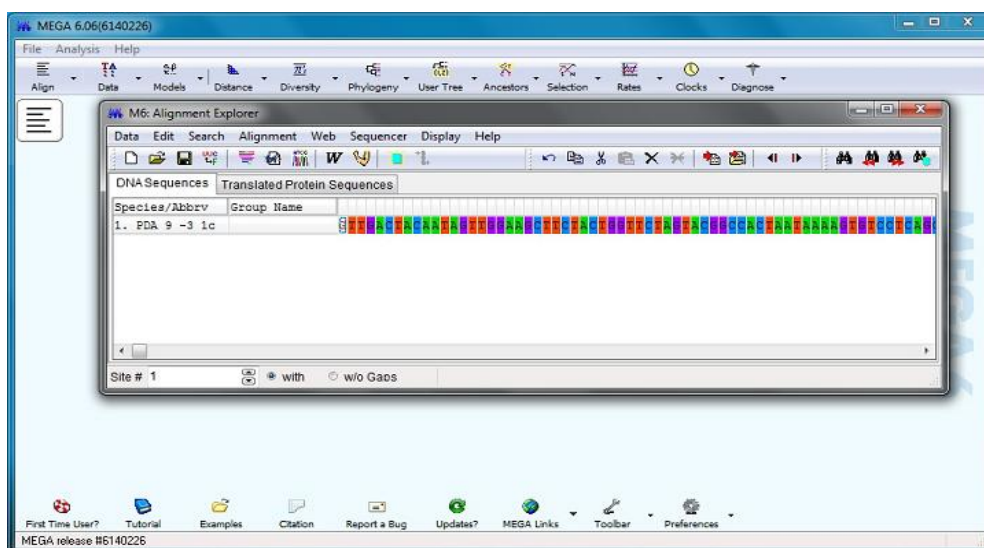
MEGA 6.06(6140226)

File Analysis Help

Align Data Models Distance Diversity Phylogeny User Tree Ancestors Selection Rates Clocks Diagnose

M6: Alignment Explorer

Data Edit Search Alignment Web Sequencer Display Help

W

DNA Sequences Translated Protein Sequences

| Species/Abbrv | Group Name | |
|---|---|---|
| 1. PDA 9 -3 1c | | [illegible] |

Site # 1 with w/o Gaps

First Time User? Tutorial Examples Citation Report a Bug Updates? MEGA Links Toolbar Preferences

MEGA release #6140226